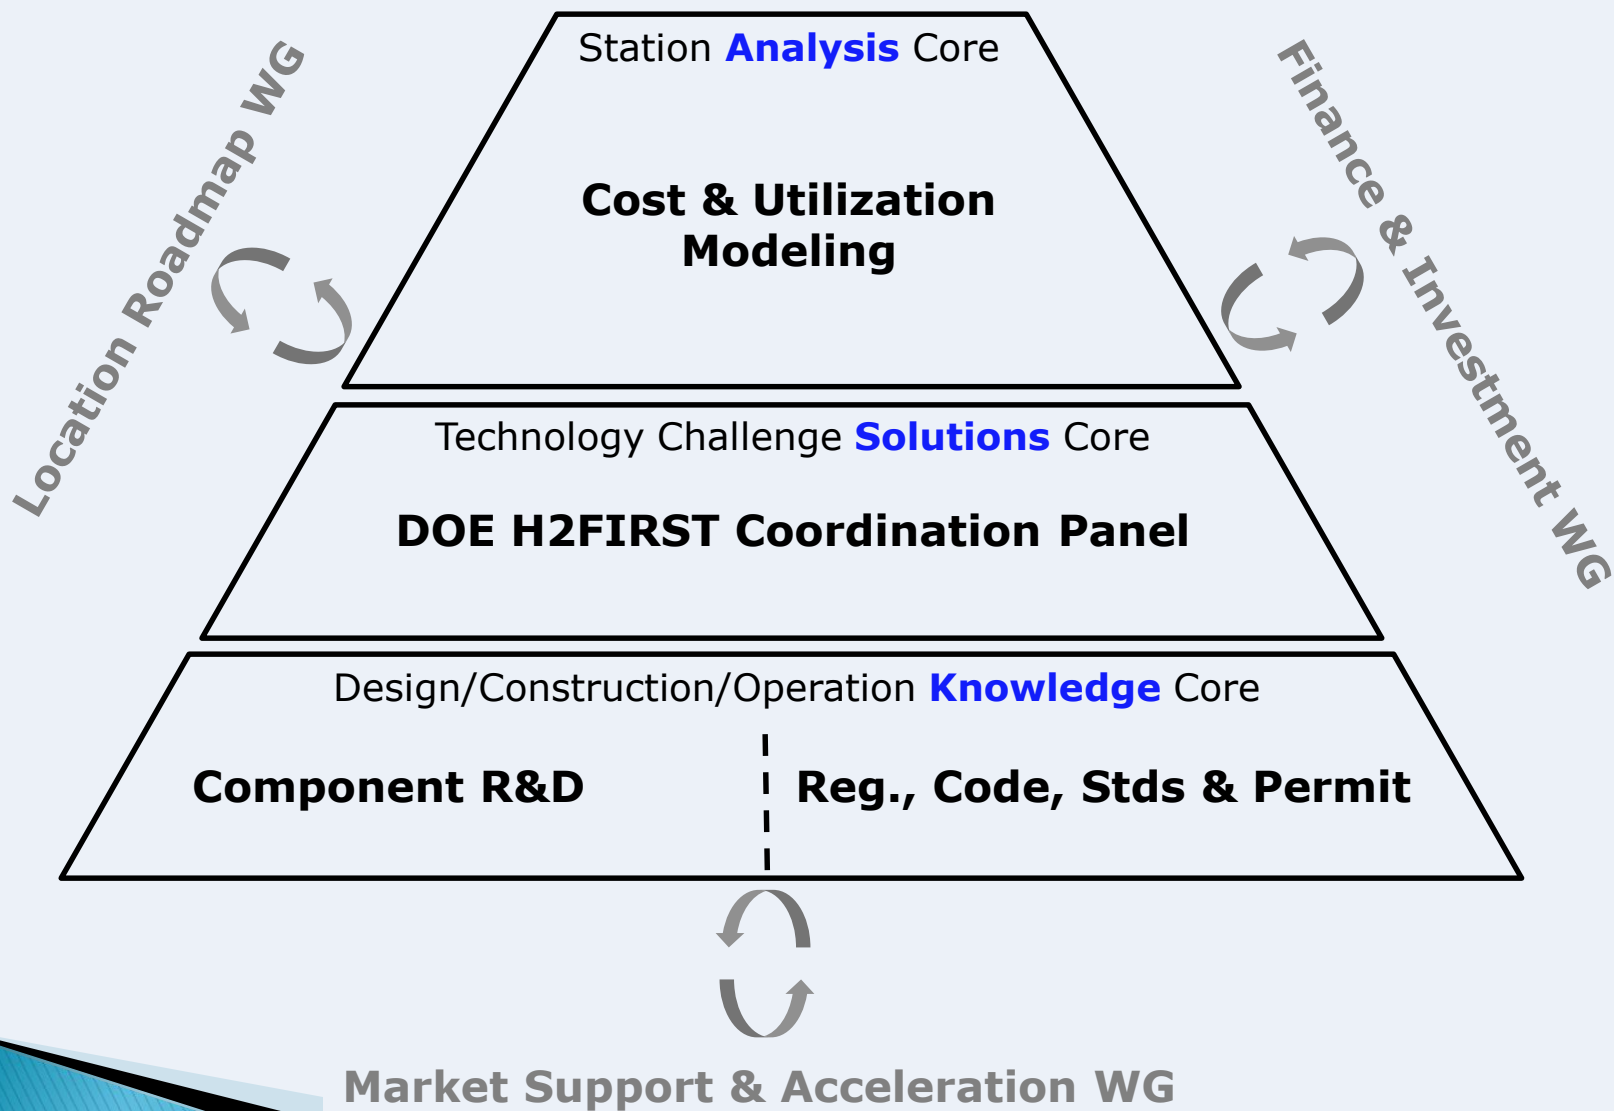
Location Roadmap WG

Station Analysis Core

Cost & Utilization Modeling

Finance & Investment WG

Technology Challenge Solutions Core

DOE H2FIRST Coordination Panel

Design/Construction/Operation Knowledge Core

Component R&D

Reg., Code, Stds & Permit

Market Support & Acceleration WG